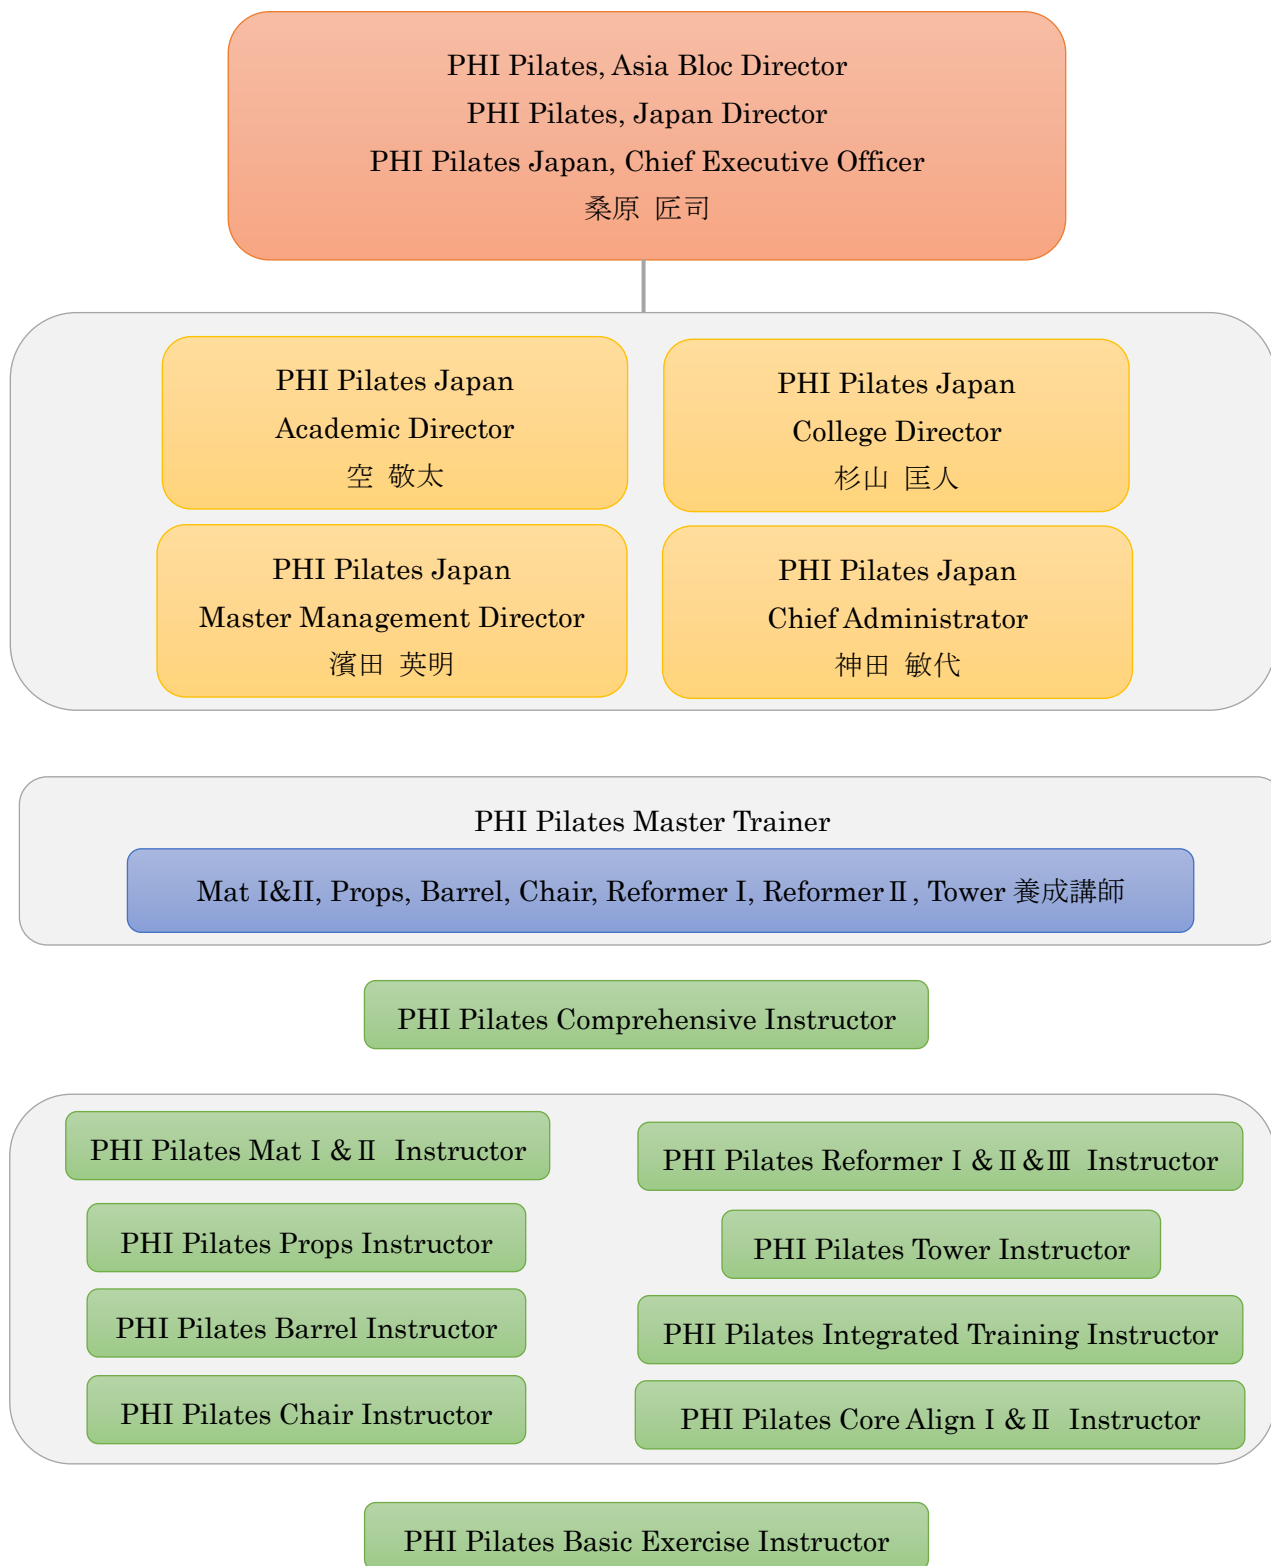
PHI Pilates, Asia Bloc Director
PHI Pilates, Japan Director
PHI Pilates Japan, Chief Executive Officer
桑原 匠司

PHI Pilates Japan
Academic Director
空 敬太

PHI Pilates Japan
College Director
杉山 匡人

PHI Pilates Japan
Master Management Director
濱田 英明

PHI Pilates Japan
Chief Administrator
神田 敏代

PHI Pilates Master Trainer

Mat I&II, Props, Barrel, Chair, Reformer I, Reformer Ⅱ, Tower 養成講師

PHI Pilates Comprehensive Instructor

PHI Pilates Mat Ⅰ&Ⅱ Instructor

PHI Pilates Props Instructor

PHI Pilates Barrel Instructor

PHI Pilates Chair Instructor

PHI Pilates Reformer Ⅰ&Ⅱ&Ⅲ Instructor

PHI Pilates Tower Instructor

PHI Pilates Integrated Training Instructor

PHI Pilates Core Align Ⅰ&Ⅱ Instructor

PHI Pilates Basic Exercise Instructor